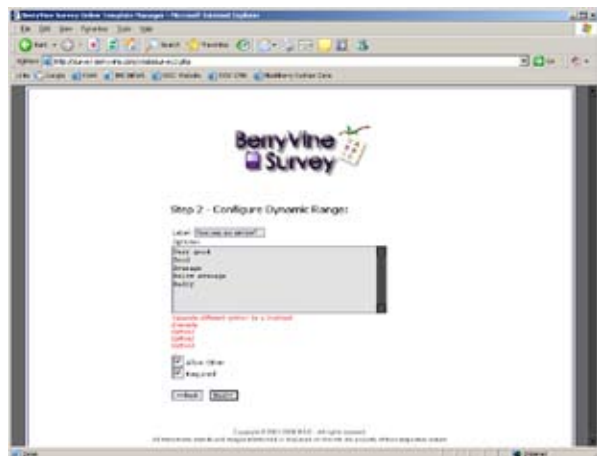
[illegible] - Microsoft Internet Explorer

File Edit View Favorites Tools Help

Back

Address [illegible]

Links

BerryVine Survey

Step 2 - Configure Dynamic Range:

Label: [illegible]

Options:

Very good
Good
Average
Below average
Badly

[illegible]

Allow Other

Required

Back Next

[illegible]

Done